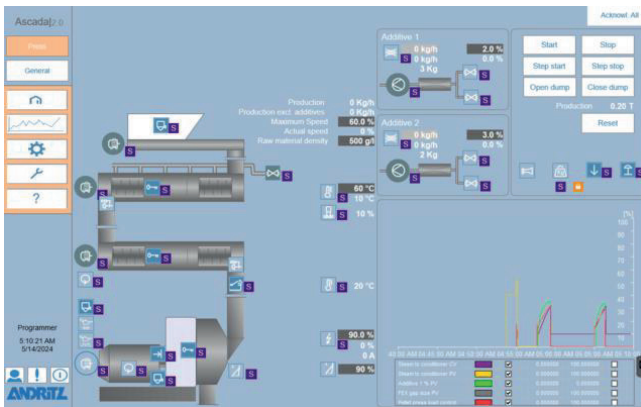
Ascada|2.0

Acknowl. All

Press

General

?

Programmer
5:10:21 AM
5/14/2024

ANDRITZ

Production 0 Kg/h
Production excl. additives 0 Kg/h
Maximum Speed 60.0 %
Actual speed 0 %
Raw material density 500 g/l

S

Additive 1
0 kg/h 2.0 %
S 0 kg/h 0.0 %
3 Kg
S
S

Additive 2
0 kg/h 3.0 %
S 0 kg/h 0.0 %
2 Kg
S
S

Start | Stop
Step start | Step stop
Open dump | Close dump
Production 0.20 T
Reset

60 °C
S 10 °C
S 10 %

S 20 °C

90.0 %
S 0 %
0 A
S 90 %

[%]
100
90
80
70
60
50
40
30
20
10
0

| | | | | | |
|---|---|---|---|---|---|
| Steam to conditioner CV | | ☑ | 0.000000 | 100.000000 | ☐ |
| Steam to conditioner PV | | ☑ | 0.000000 | 100.000000 | ☐ |
| Additive 1 % PV | | ☑ | 0.000000 | 100.000000 | ☐ |
| FEV gap size PV | | ☑ | 0.000000 | 100.000000 | ☐ |
| Pellet press load control | | ☑ | 0.000000 | 100.000000 | ☐ |